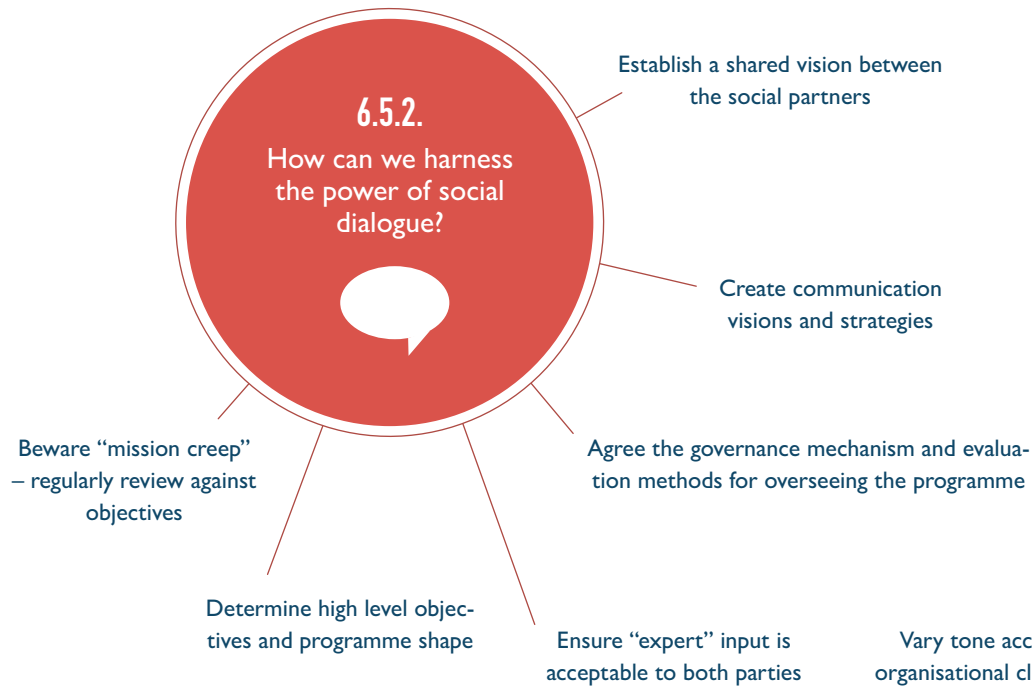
6.5.2.

How can we harness the power of social dialogue?

Establish a shared vision between the social partners

Create communication visions and strategies

Agree the governance mechanism and evaluation methods for overseeing the programme

Beware "mission creep" – regularly review against objectives

Determine high level objectives and programme shape

Ensure "expert" input is acceptable to both parties

Vary tone acc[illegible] organisational cl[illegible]